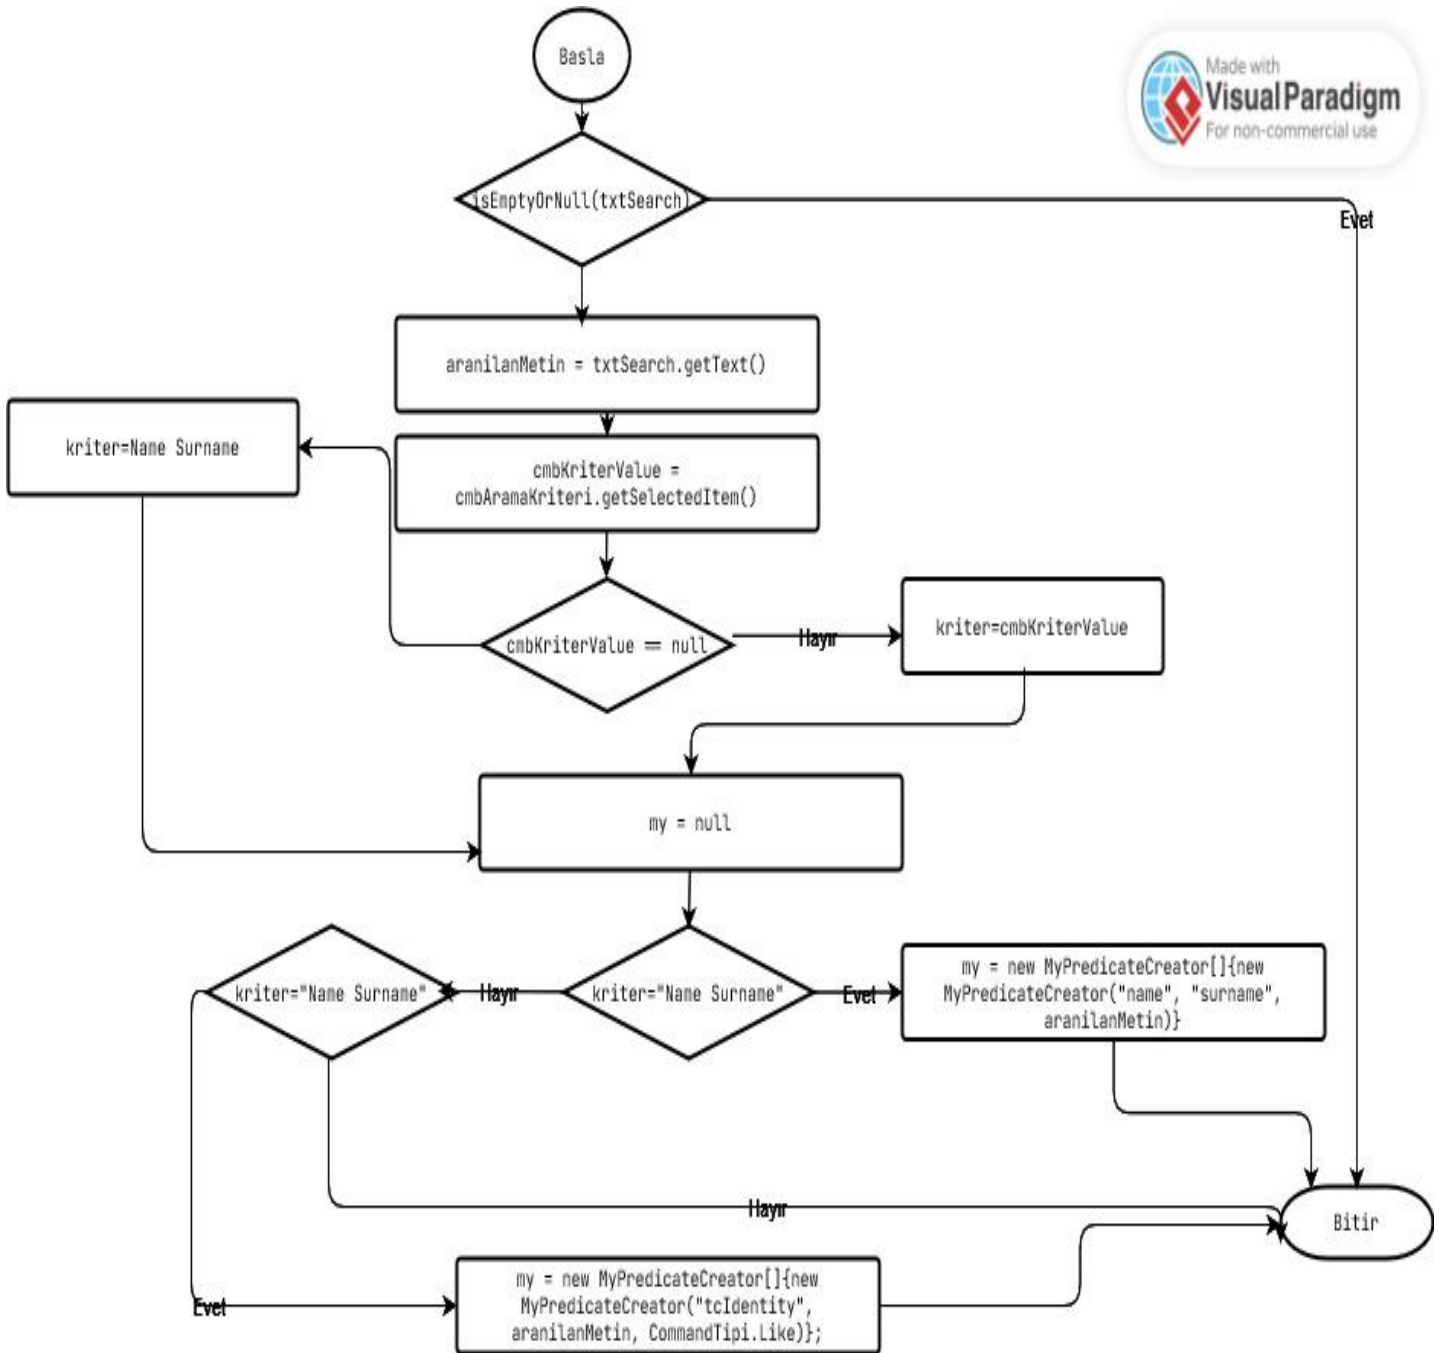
Basla

Made with
Visual Paradigm
For non-commercial use

isEmptyOrNull(txtSearch)

Evet

aranilanMetin = txtSearch.getText()

kriter=Name Surname

cmbKriterValue = cmbAramaKriteri.getSelectedItem()

cmbKriterValue == null

Hayır

kriter=cmbKriterValue

my = null

kriter="Name Surname"

Hayır

kriter="Name Surname"

Evet

my = new MyPredicateCreator[]{new MyPredicateCreator("name", "surname", aranilanMetin)}

Hayır

Bitir

Evet

my = new MyPredicateCreator[]{new MyPredicateCreator("tcIdentity", aranilanMetin, CommandTipi.Like)};